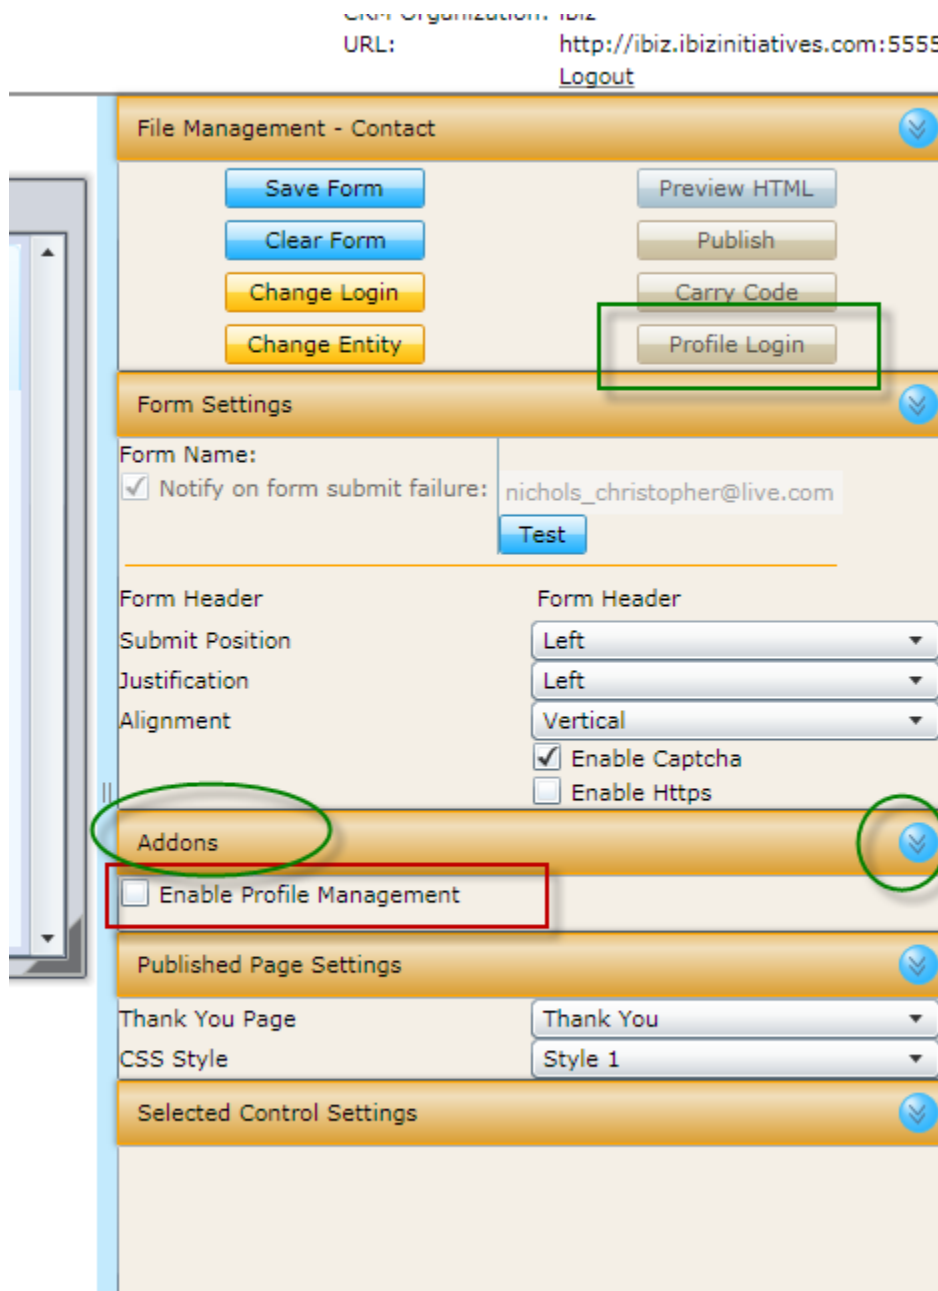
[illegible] ibiz
URL: http://ibiz.ibizinitiatives.com:5555
Logout

File Management - Contact

Save Form
Preview HTML
Clear Form
Publish
Change Login
Carry Code
Change Entity
Profile Login

Form Settings

Form Name:
Notify on form submit failure: nichols_christopher@live.com
Test

Form Header Form Header
Submit Position Left
Justification Left
Alignment Vertical
Enable Captcha
Enable Https

Addons

Enable Profile Management

Published Page Settings

Thank You Page Thank You
CSS Style Style 1

Selected Control Settings